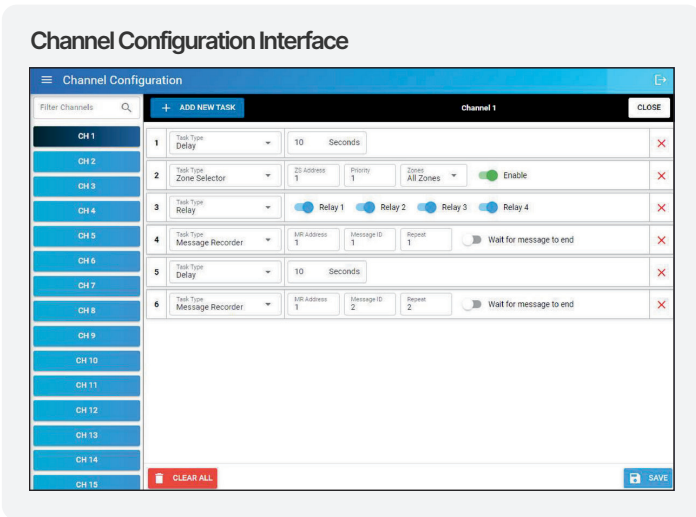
Channel Configuration Interface

Channel Configuration

Filter Channels

+ ADD NEW TASK

Channel 1

CLOSE

CH 1
CH 2
CH 3
CH 4
CH 5
CH 6
CH 7
CH 8
CH 9
CH 10
CH 11
CH 12
CH 13
CH 14
CH 15

| | | | | | |
|---|---|---|---|---|---|
| 1 | Task Type Delay | 10 Seconds | | | |
| 2 | Task Type Zone Selector | ZS Address 1 | Priority 1 | Zones All Zones | Enable |
| 3 | Task Type Relay | Relay 1 | Relay 2 | Relay 3 | Relay 4 |
| 4 | Task Type Message Recorder | MR Address 1 | Message ID 1 | Repeat 1 | Wait for message to end |
| 5 | Task Type Delay | 10 Seconds | | | |
| 6 | Task Type Message Recorder | MR Address 1 | Message ID 2 | Repeat 2 | Wait for message to end |

CLEAR ALL

SAVE